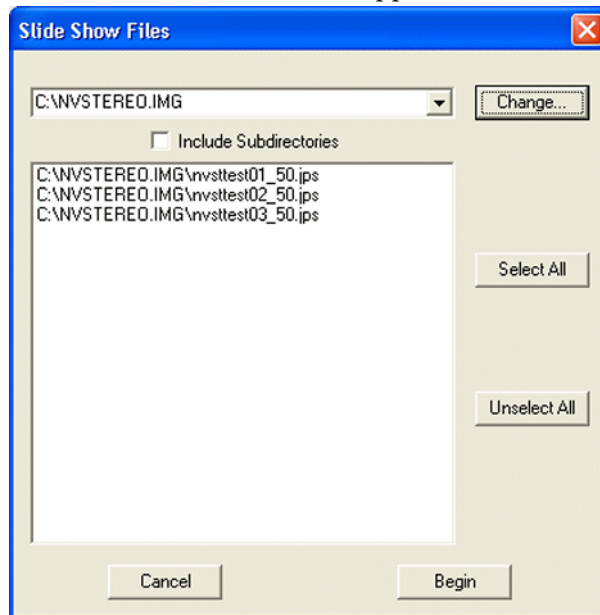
Slide Show Files

C:\NVSTEREO.IMG

Change...

Include Subdirectories

C:\NVSTEREO.IMG\nvsttest01_50.jps
C:\NVSTEREO.IMG\nvsttest02_50.jps
C:\NVSTEREO.IMG\nvsttest03_50.jps

Select All

Unselect All

Cancel

Begin